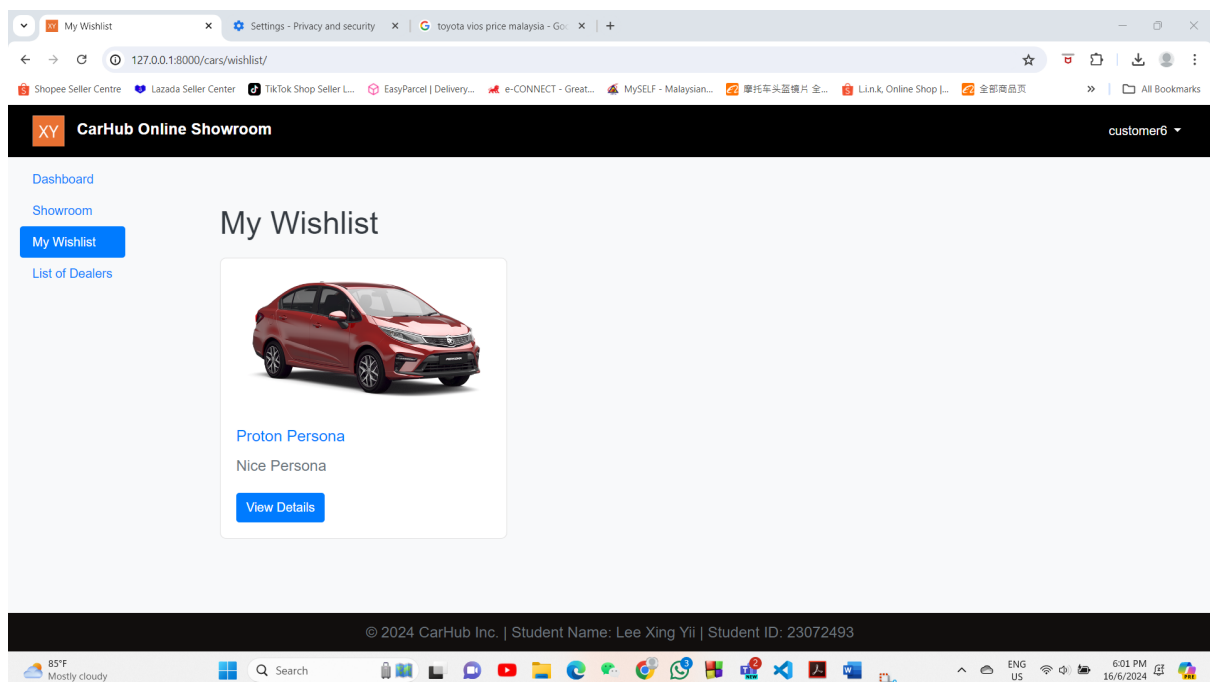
My Wishlist
Settings - Privacy and security
toyota vios price malaysia - Goo

127.0.0.1:8000/cars/wishlist/

Shopee Seller Centre
Lazada Seller Center
TikTok Shop Seller L...
EasyParcel | Delivery...
e-CONNECT - Great...
MySELF - Malaysian...
摩托车头盔镜片 全...
L.i.n.k, Online Shop |...
全部商品页
All Bookmarks

XY CarHub Online Showroom
customer6

Dashboard
Showroom
My Wishlist
List of Dealers

My Wishlist

Proton Persona
Nice Persona
View Details

© 2024 CarHub Inc. | Student Name: Lee Xing Yii | Student ID: 23072493

85°F
Mostly cloudy
Search
ENG
US
6:01 PM
16/6/2024